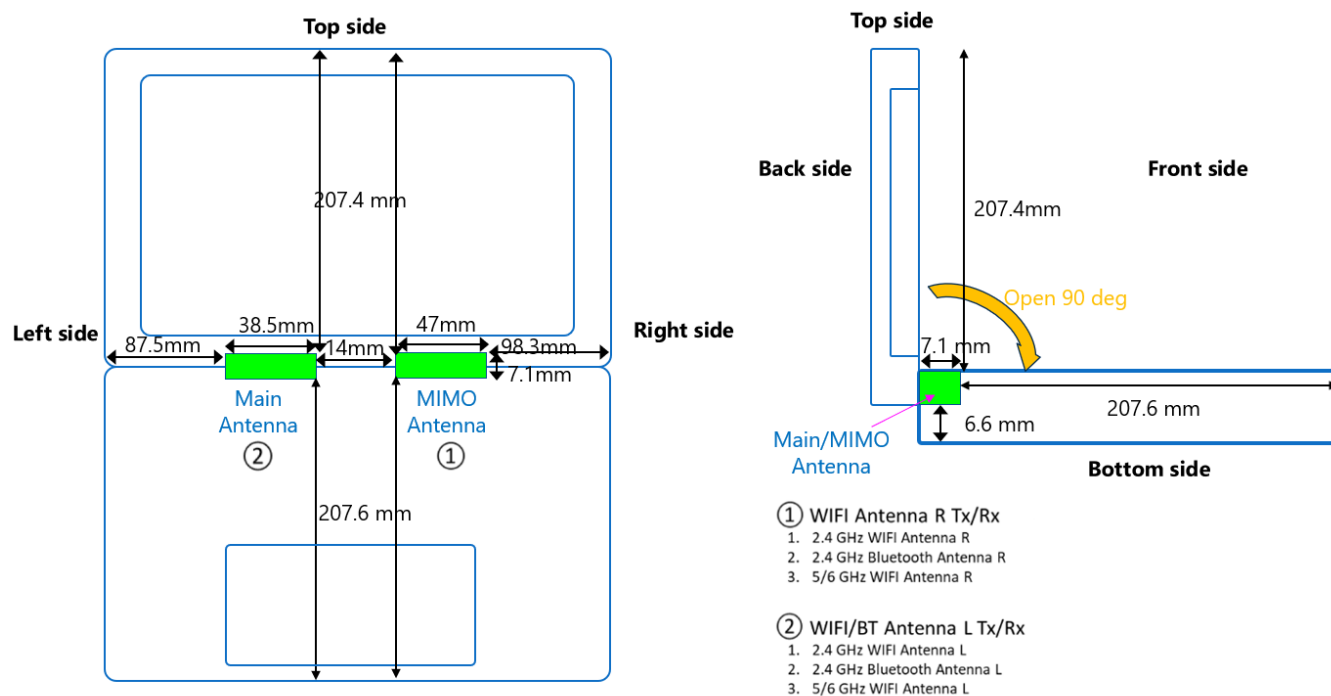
Top side

207.4 mm

Left side

38.5mm

47mm

Right side

87.5mm

14mm

98.3mm

7.1mm

Main Antenna ②

MIMO Antenna ①

207.6 mm

Top side

Back side

Front side

207.4mm

Open 90 deg

7.1 mm

207.6 mm

6.6 mm

Main/MIMO Antenna

Bottom side

① WIFI Antenna R Tx/Rx
1. 2.4 GHz WIFI Antenna R
2. 2.4 GHz Bluetooth Antenna R
3. 5/6 GHz WIFI Antenna R

② WIFI/BT Antenna L Tx/Rx
1. 2.4 GHz WIFI Antenna L
2. 2.4 GHz Bluetooth Antenna L
3. 5/6 GHz WIFI Antenna L